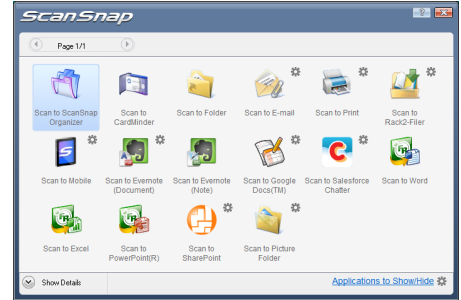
ScanSnap

Page 1/1

Scan to ScanSnap Organizer

Scan to CardMinder

Scan to Folder

Scan to E-mail

Scan to Print

Scan to Rack2-Filer

Scan to Mobile

Scan to Evernote (Document)

Scan to Evernote (Note)

Scan to Google Docs(TM)

Scan to Salesforce Chatter

Scan to Word

Scan to Excel

Scan to PowerPoint(R)

Scan to SharePoint

Scan to Picture Folder

Show Details

Applications to Show/Hide